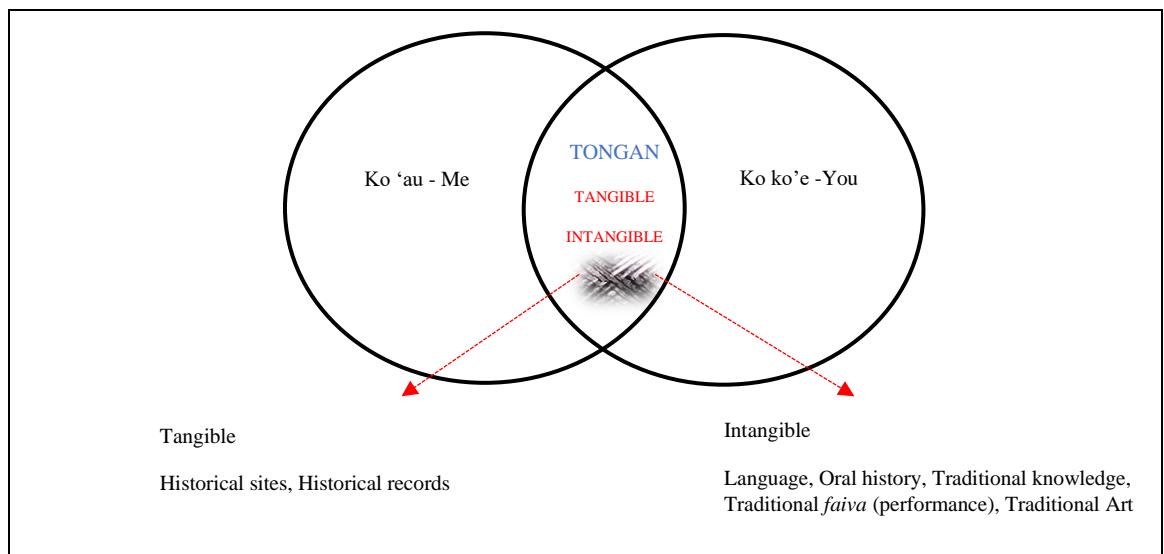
Ko ‘au - Me

TONGAN

TANGIBLE

INTANGIBLE

Ko ko’e -You

Tangible

Historical sites, Historical records

Intangible

Language, Oral history, Traditional knowledge, Traditional *faiva* (performance), Traditional Art